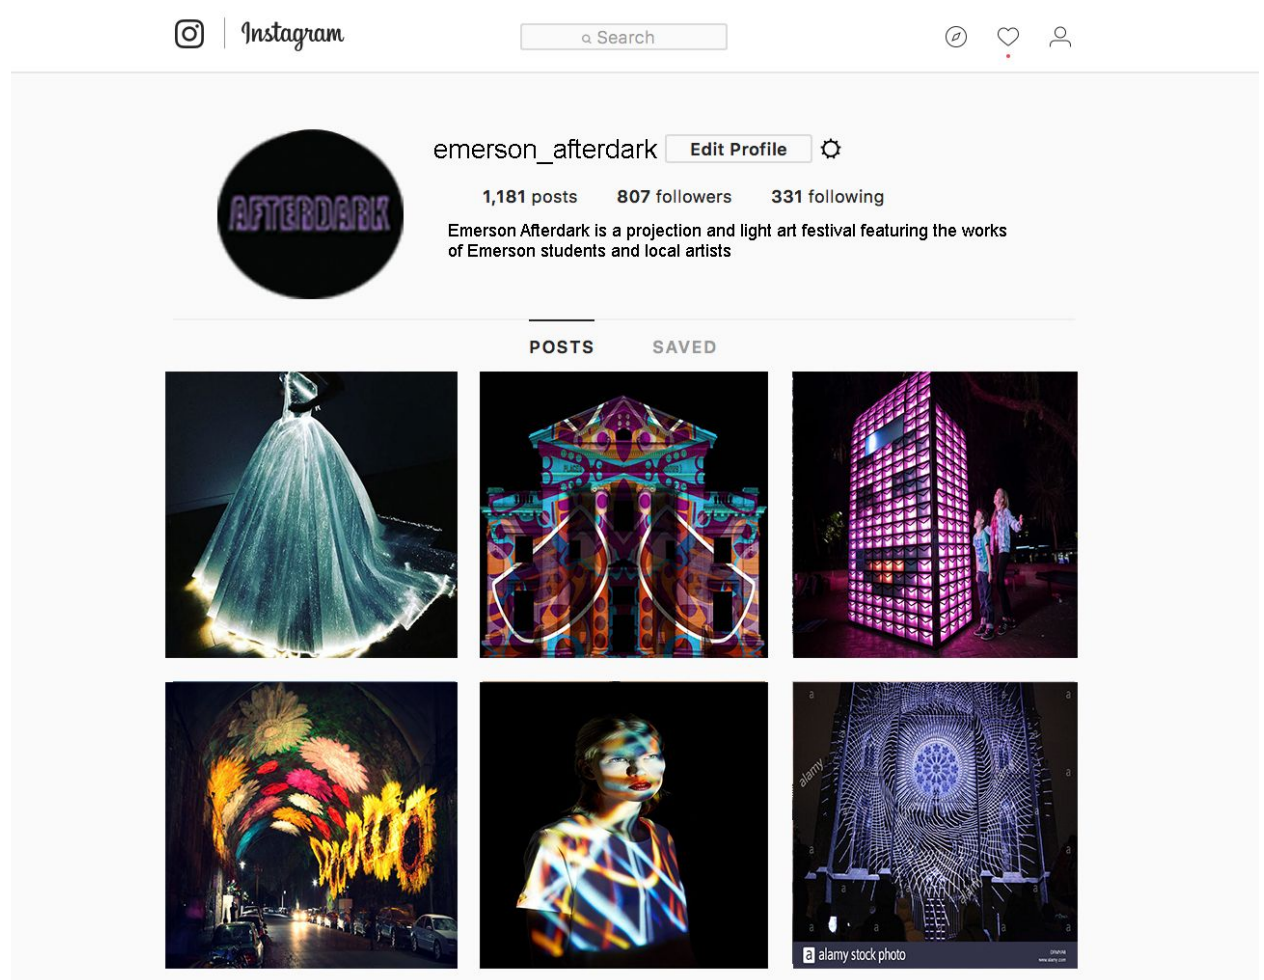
Instagram

Search

AFTERDARK

emerson_afterdark Edit Profile

1,181 posts 807 followers 331 following

Emerson Afterdark is a projection and light art festival featuring the works of Emerson students and local artists

POSTS SAVED

alamy

a alamy stock photo